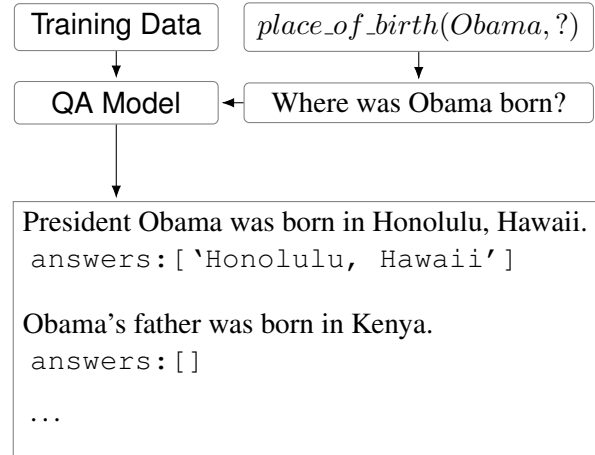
Training Data

$place\_of\_birth(Obama, ?)$

QA Model

Where was Obama born?

President Obama was born in Honolulu, Hawaii.
answers:['Honolulu, Hawaii']

Obama's father was born in Kenya.
answers:[]

...